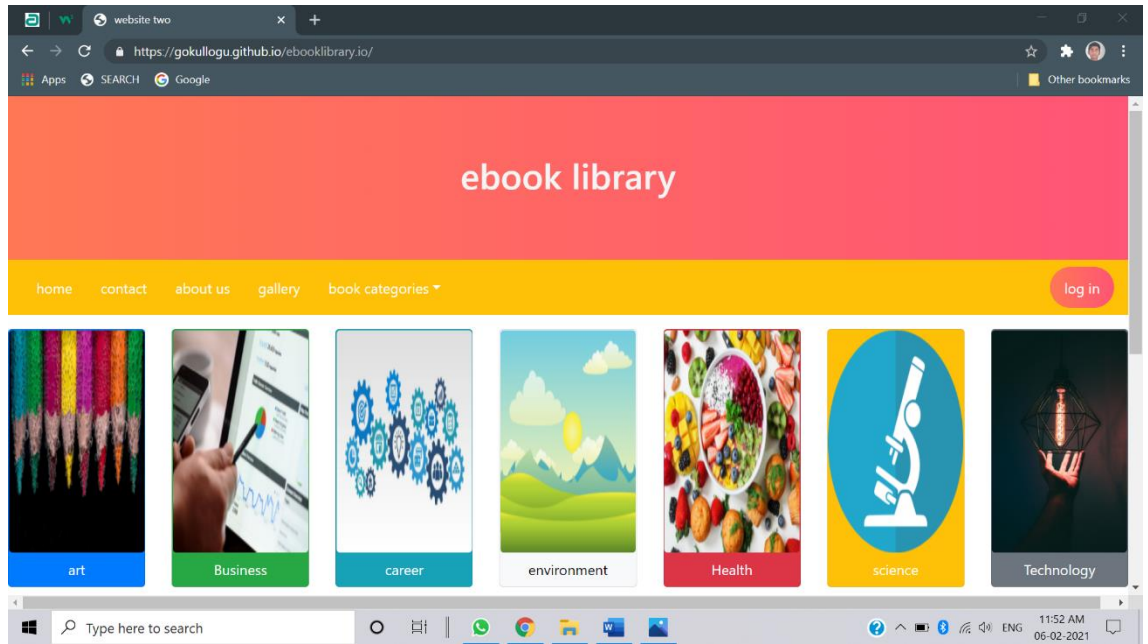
website two

https://gokullogu.github.io/ebooklibrary.io/

Apps SEARCH Google

Other bookmarks

ebook library

home contact about us gallery book categories

log in

art

Business

career

environment

Health

science

Technology

Type here to search

ENG

11:52 AM
06-02-2021